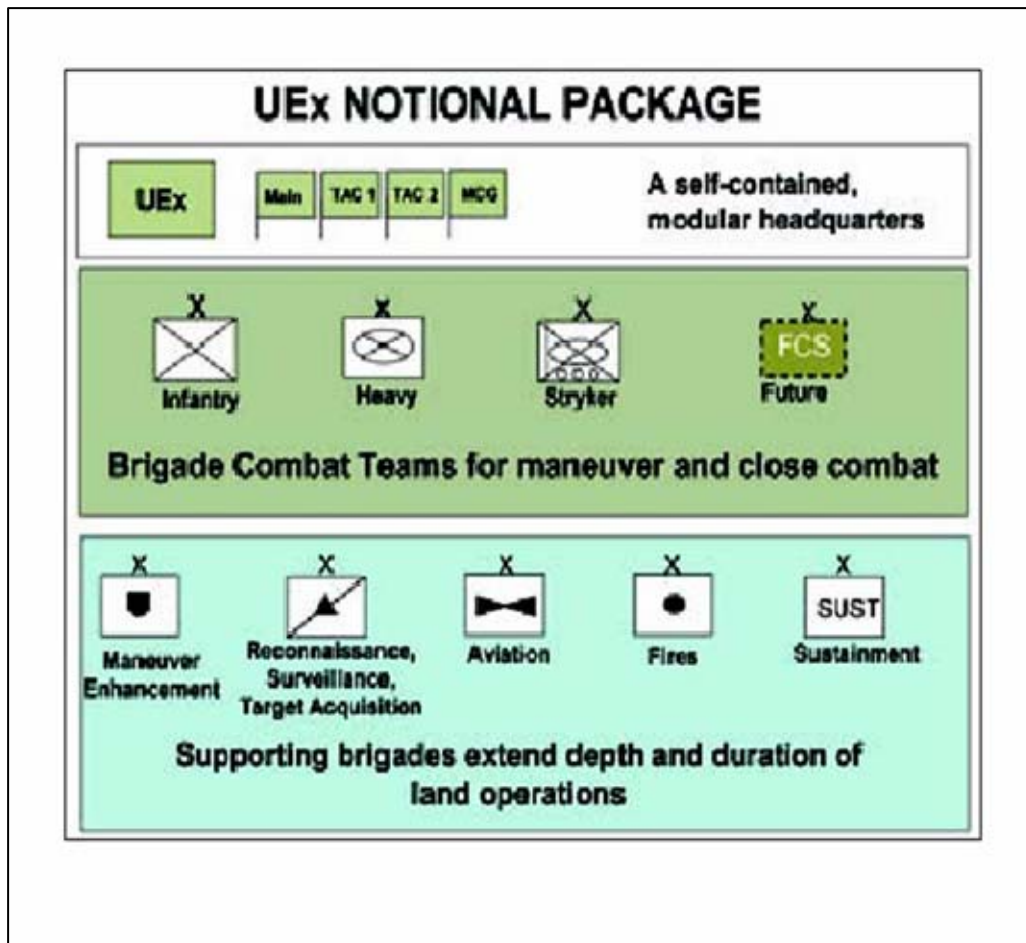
UEx NOTIONAL PACKAGE

UEx

Main TAC 1 TAC 2 MCG

A self-contained, modular headquarters

X
Infantry

X
Heavy

X
Stryker

X
FCS
Future

Brigade Combat Teams for maneuver and close combat

X
Maneuver Enhancement

X
Reconnaissance, Surveillance, Target Acquisition

X
Aviation

X
Fires

X
SUST
Sustainment

Supporting brigades extend depth and duration of land operations